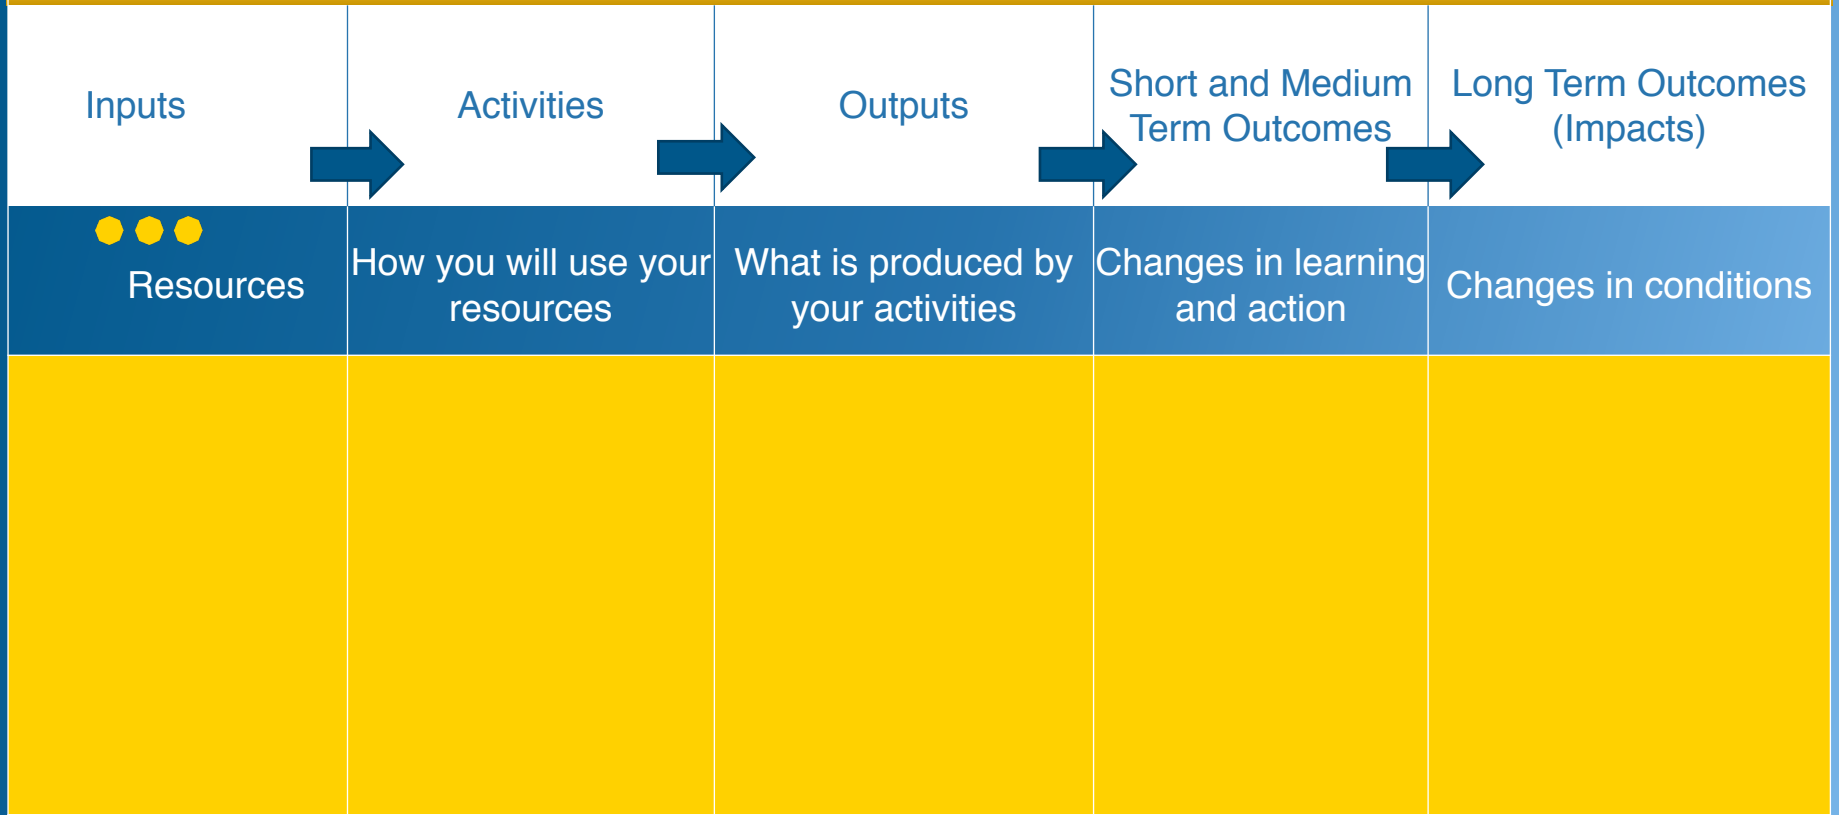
| Inputs | Activities | Outputs | Short and Medium Term Outcomes | Long Term Outcomes (Impacts) |
|---|---|---|---|---|
| Resources | How you will use your resources | What is produced by your activities | Changes in learning and action | Changes in conditions |
| | | | | |